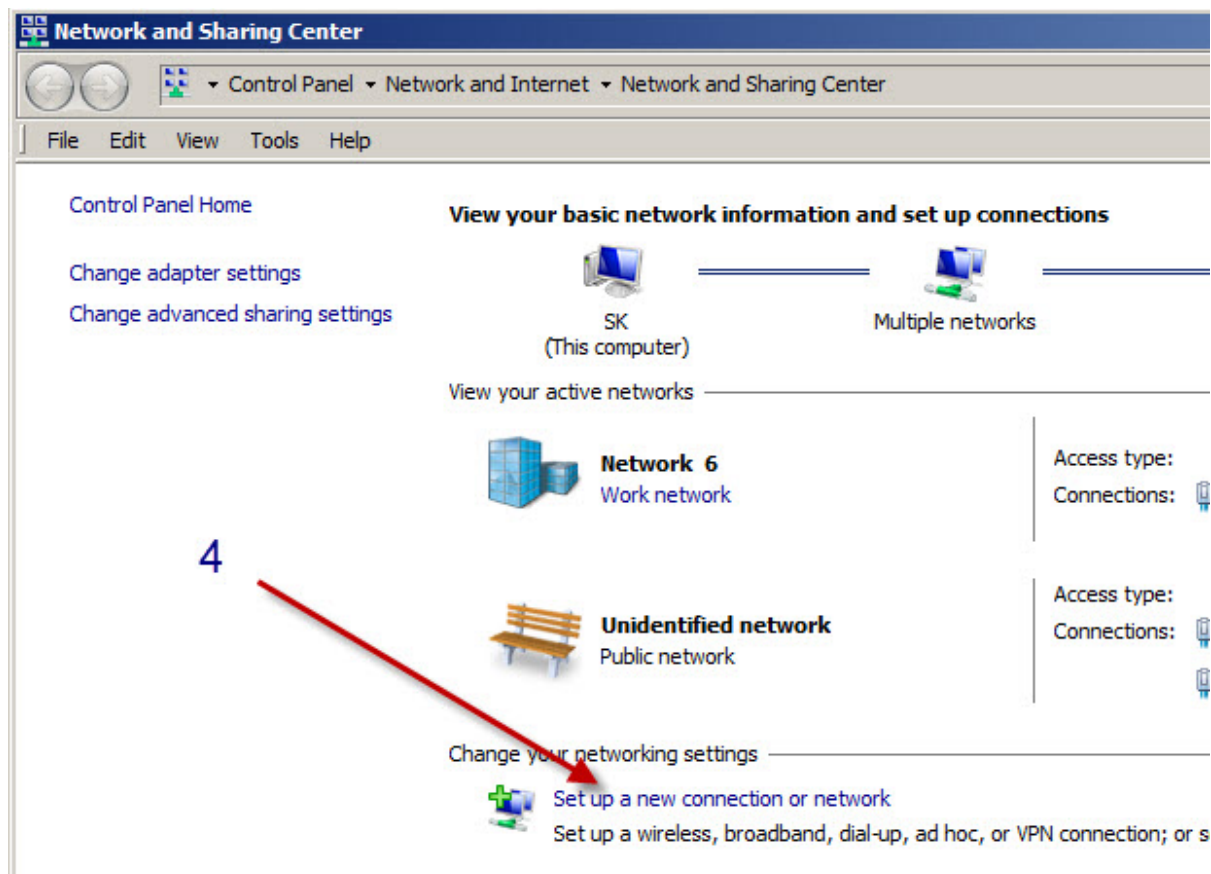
Network and Sharing Center

Control Panel ▸ Network and Internet ▸ Network and Sharing Center

File Edit View Tools Help

Control Panel Home

Change adapter settings

Change advanced sharing settings

View your basic network information and set up connections

SK
(This computer)

Multiple networks

View your active networks

Network 6
Work network

Access type:
Connections:

4

Unidentified network
Public network

Access type:
Connections:

Change your networking settings

Set up a new connection or network
Set up a wireless, broadband, dial-up, ad hoc, or VPN connection; or s